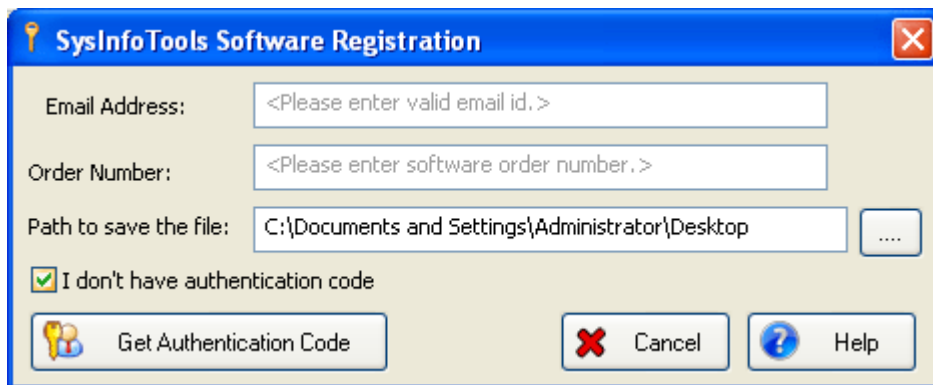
SysInfoTools Software Registration

Email Address: <Please enter valid email id.>

Order Number: <Please enter software order number.>

Path to save the file: C:\Documents and Settings\Administrator\Desktop ....

I don't have authentication code

Get Authentication Code

Cancel

Help